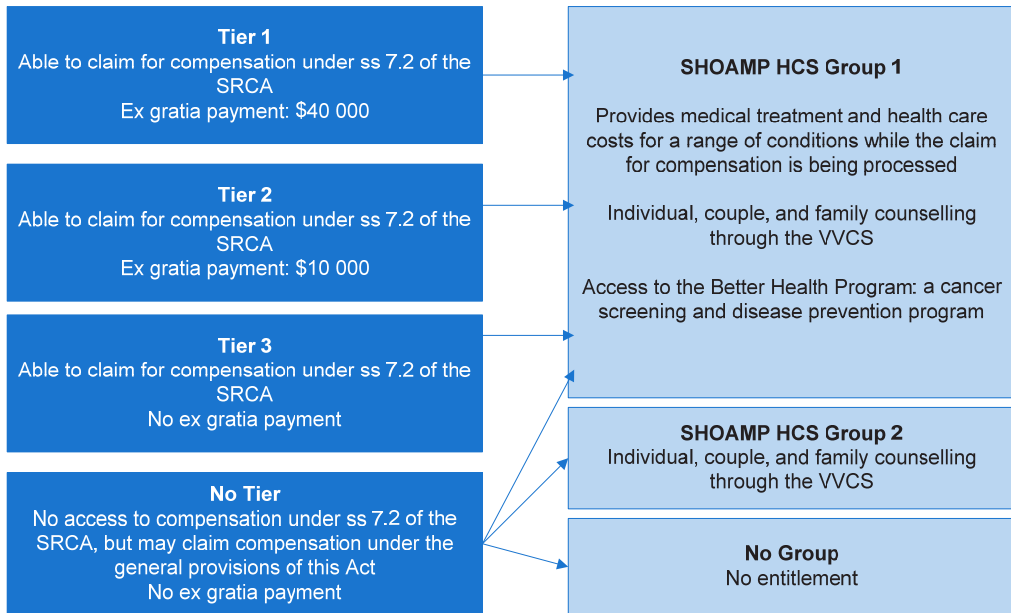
**Tier 1**
Able to claim for compensation under ss 7.2 of the SRCA
Ex gratia payment: $40 000

**Tier 2**
Able to claim for compensation under ss 7.2 of the SRCA
Ex gratia payment: $10 000

**Tier 3**
Able to claim for compensation under ss 7.2 of the SRCA
No ex gratia payment

**No Tier**
No access to compensation under ss 7.2 of the SRCA, but may claim compensation under the general provisions of this Act
No ex gratia payment

**SHOAMP HCS Group 1**

Provides medical treatment and health care costs for a range of conditions while the claim for compensation is being processed

Individual, couple, and family counselling through the VVCS

Access to the Better Health Program: a cancer screening and disease prevention program

**SHOAMP HCS Group 2**
Individual, couple, and family counselling through the VVCS

**No Group**
No entitlement